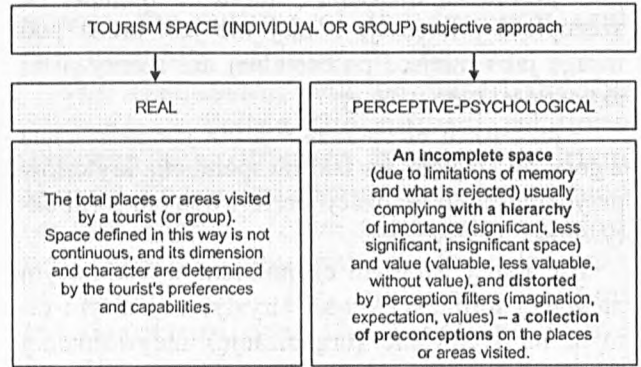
TOURISM SPACE (INDIVIDUAL OR GROUP) subjective approach

REAL

PERCEPTIVE-PSYCHOLOGICAL

The total places or areas visited by a tourist (or group). Space defined in this way is not continuous, and its dimension and character are determined by the tourist's preferences and capabilities.

An incomplete space (due to limitations of memory and what is rejected) usually complying with a hierarchy of importance (significant, less significant, insignificant space) and value (valuable, less valuable, without value), and distorted by perception filters (imagination, expectation, values) – a collection of preconceptions on the places or areas visited.